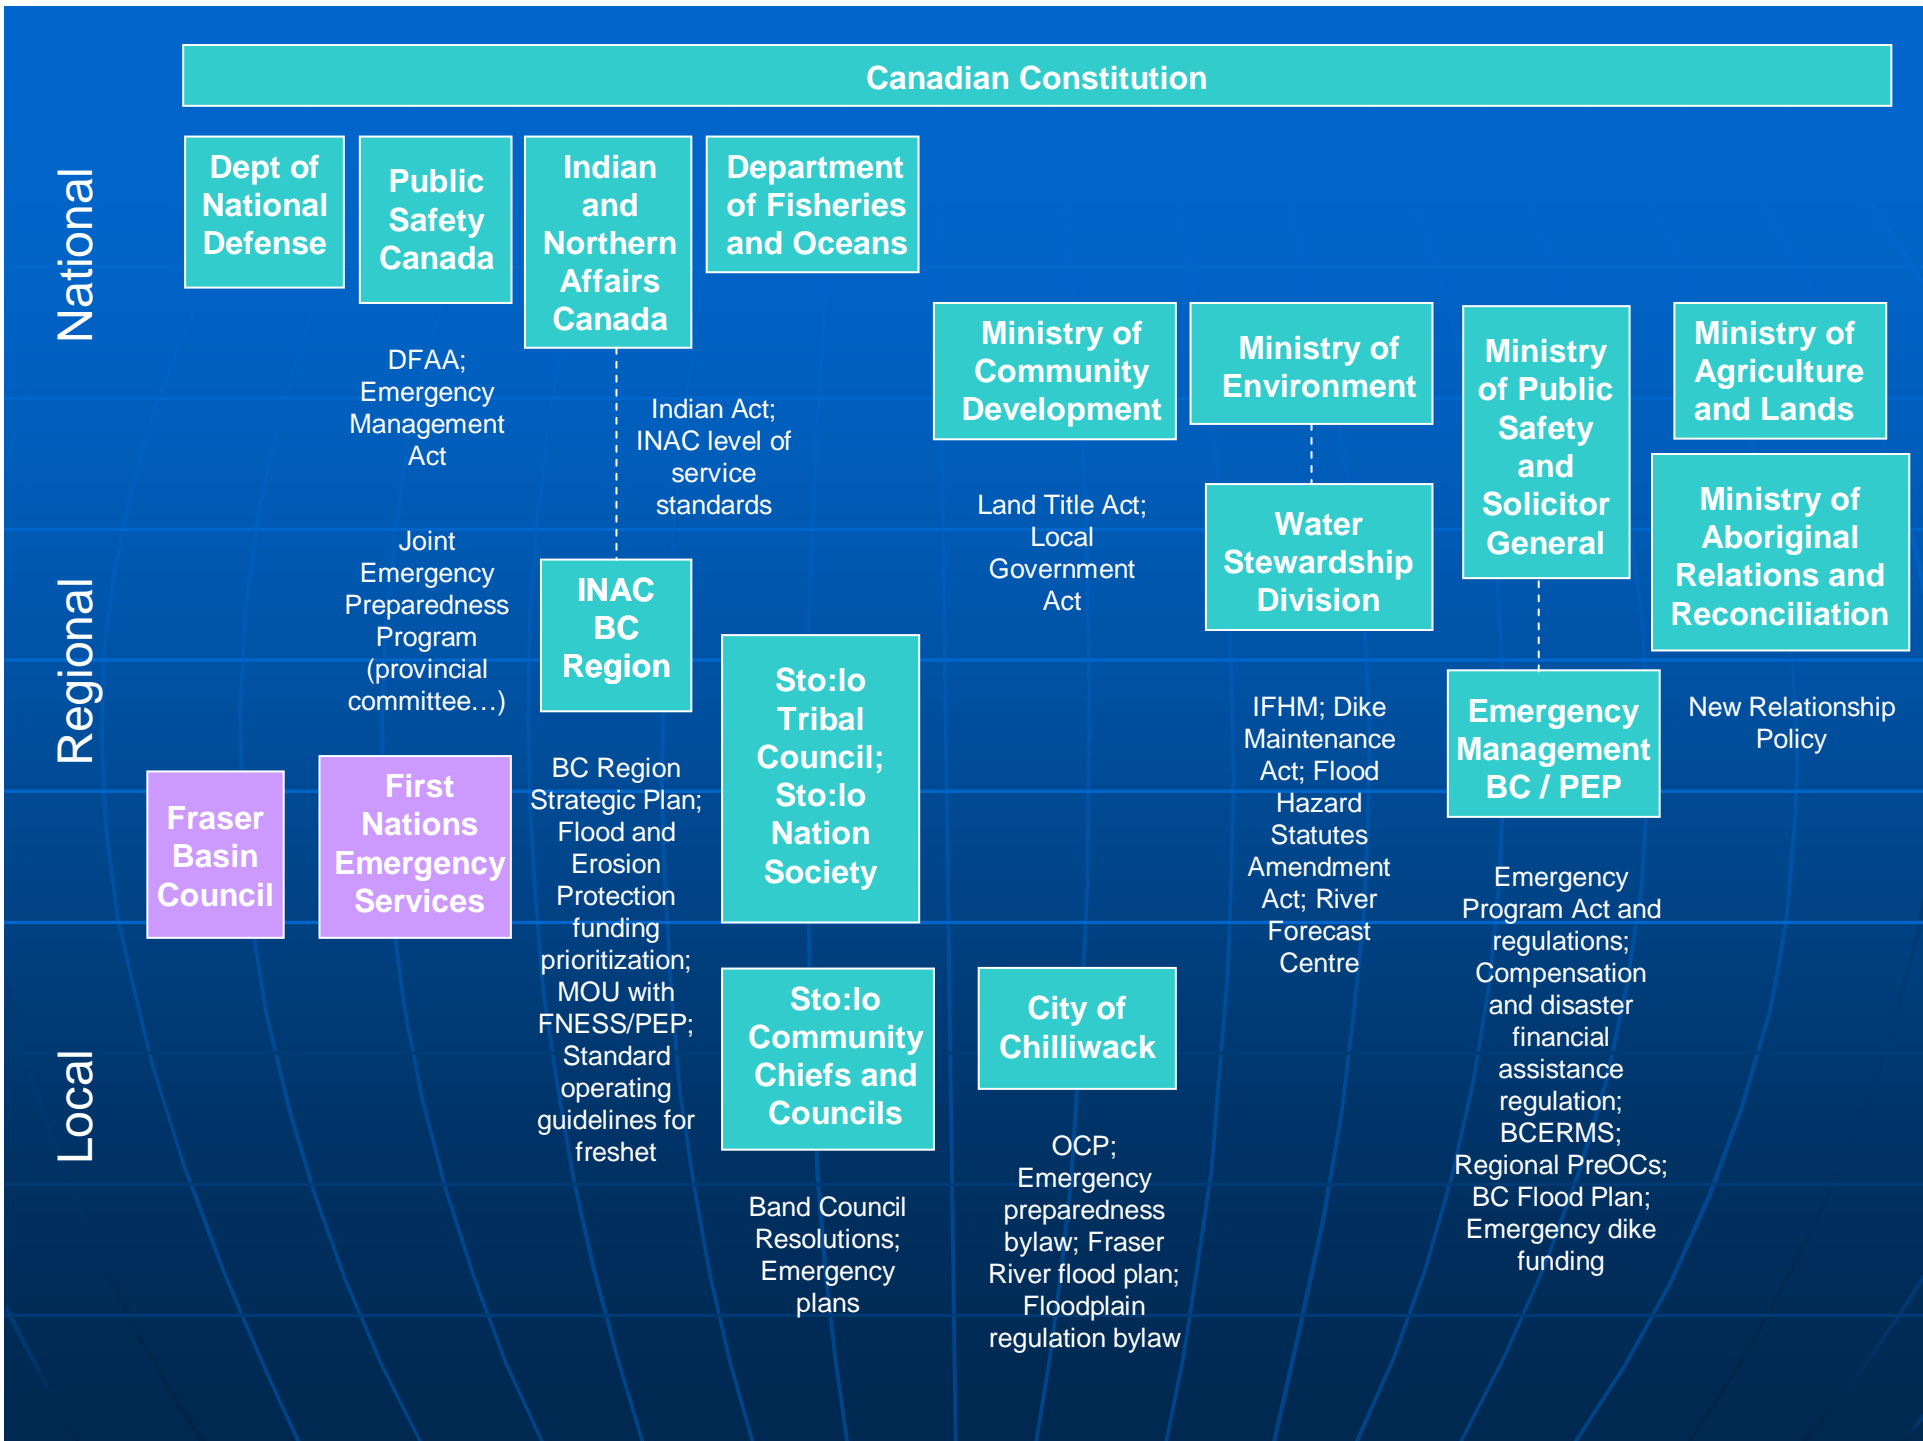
Canadian Constitution

National

Regional

Local

Dept of National Defense

Public Safety Canada

Indian and Northern Affairs Canada

Department of Fisheries and Oceans

DFAA; Emergency Management Act

Indian Act; INAC level of service standards

Ministry of Community Development

Ministry of Environment

Ministry of Public Safety and Solicitor General

Ministry of Agriculture and Lands

Land Title Act; Local Government Act

Water Stewardship Division

Ministry of Aboriginal Relations and Reconciliation

Joint Emergency Preparedness Program (provincial committee…)

INAC BC Region

Sto:lo Tribal Council; Sto:lo Nation Society

IFHM; Dike Maintenance Act; Flood Hazard Statutes Amendment Act; River Forecast Centre

Emergency Management BC / PEP

New Relationship Policy

Fraser Basin Council

First Nations Emergency Services

BC Region Strategic Plan; Flood and Erosion Protection funding prioritization; MOU with FNESS/PEP; Standard operating guidelines for freshet

Emergency Program Act and regulations; Compensation and disaster financial assistance regulation; BCERMS; Regional PreOCs; BC Flood Plan; Emergency dike funding

Sto:lo Community Chiefs and Councils

City of Chilliwack

OCP; Emergency preparedness bylaw; Fraser River flood plan; Floodplain regulation bylaw

Band Council Resolutions; Emergency plans